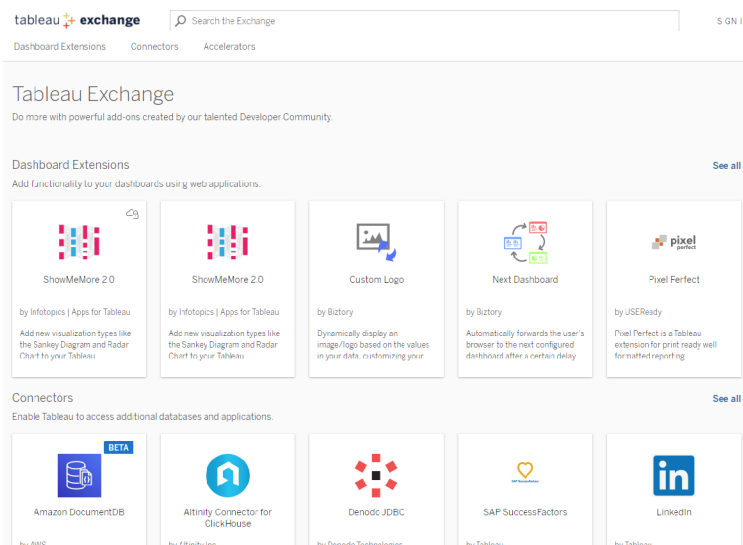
tableau exchange

Search the Exchange

S GN I

Dashboard Extensions Connectors Accelerators

Tableau Exchange

Do more with powerful add-ons created by our talented Developer Community.

Dashboard Extensions

See all

Add functionality to your dashboards using web applications.

ShowMeMore 2.0

by Infotopics | Apps for Tableau

Add new visualization types like the Sankey Diagram and Radar Chart to your Tableau

ShowMeMore 2.0

by Infotopics | Apps for Tableau

Add new visualization types like the Sankey Diagram and Radar Chart to your Tableau

Custom Logo

by Biztory

Dynamically display an image/logo based on the values in your data, customizing your

Next Dashboard

by Biztory

Automatically forwards the user's browser to the next configured dashboard after a certain delay

pixel perfect

Pixel Perfect

by USEReady

Pixel Perfect is a Tableau extension for print ready well formatted reporting.

Connectors

See all

Enable Tableau to access additional databases and applications.

BETA

Amazon DocumentDB

by AWS

Altinity Connector for ClickHouse

by Altinity Inc

Denodo JDBC

by Denodo Technologies

SAP SuccessFactors

SAP SuccessFactors

by Tableau

LinkedIn

by Tableau